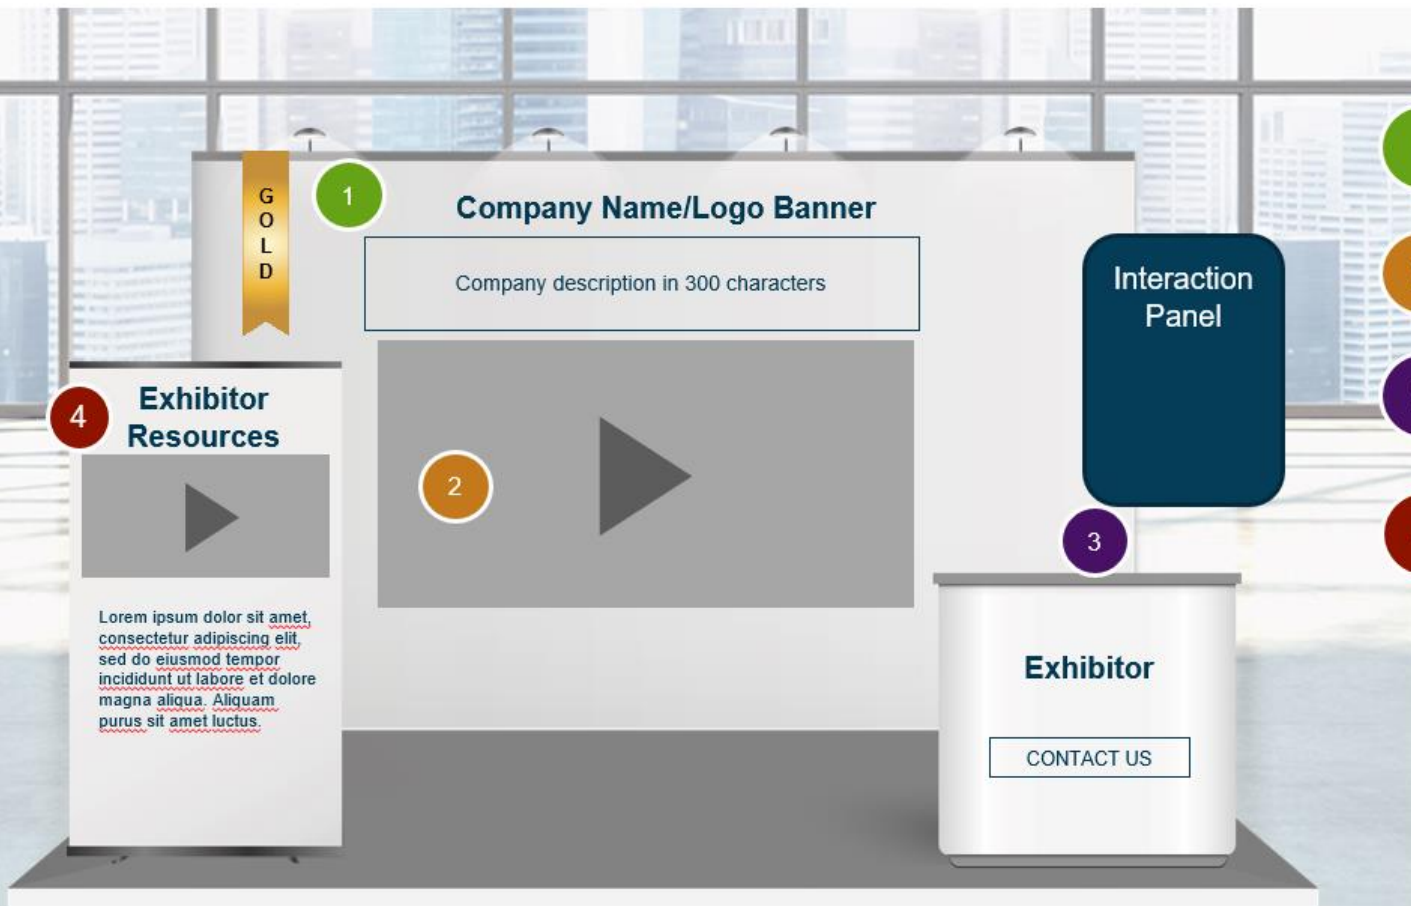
GOLD

1

Company Name/Logo Banner

Company description in 300 characters

Interaction Panel

4

Exhibitor Resources

2

Lorem ipsum dolor sit amet, consectetur adipiscing elit, sed do eiusmod tempor incididunt ut labore et dolore magna aliqua. Aliquam purus sit amet luctus.

3

Exhibitor

CONTACT US